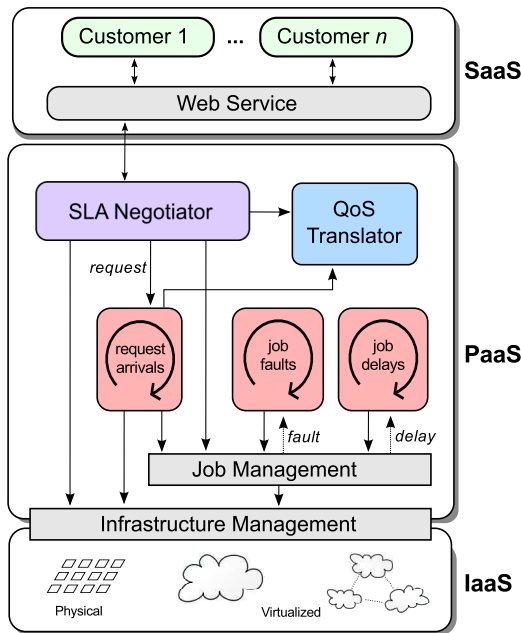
Customer 1
...
Customer $n$
SaaS
Web Service
SLA Negotiator
QoS Translator
request
request arrivals
job faults
job delays
PaaS
fault
delay
Job Management
Infrastructure Management
Physical
Virtualized
IaaS